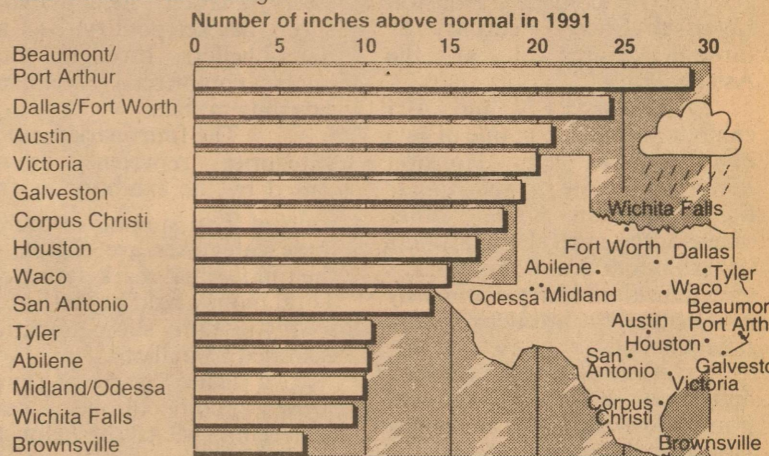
Number of inches above normal in 1991

0 5 10 15 20 25 30

Beaumont/ Port Arthur
Dallas/Fort Worth
Austin
Victoria
Galveston
Corpus Christi
Houston
Waco
San Antonio
Tyler
Abilene
Midland/Odessa
Wichita Falls
Brownsville

Wichita Falls
Fort Worth
Dallas
Abilene
Tyler
Odessa
Midland
Waco
Beaumont/ Port Arth
Austin
Houston
San Antonio
Galvesto
Victoria
Corpus Christi
Brownsville